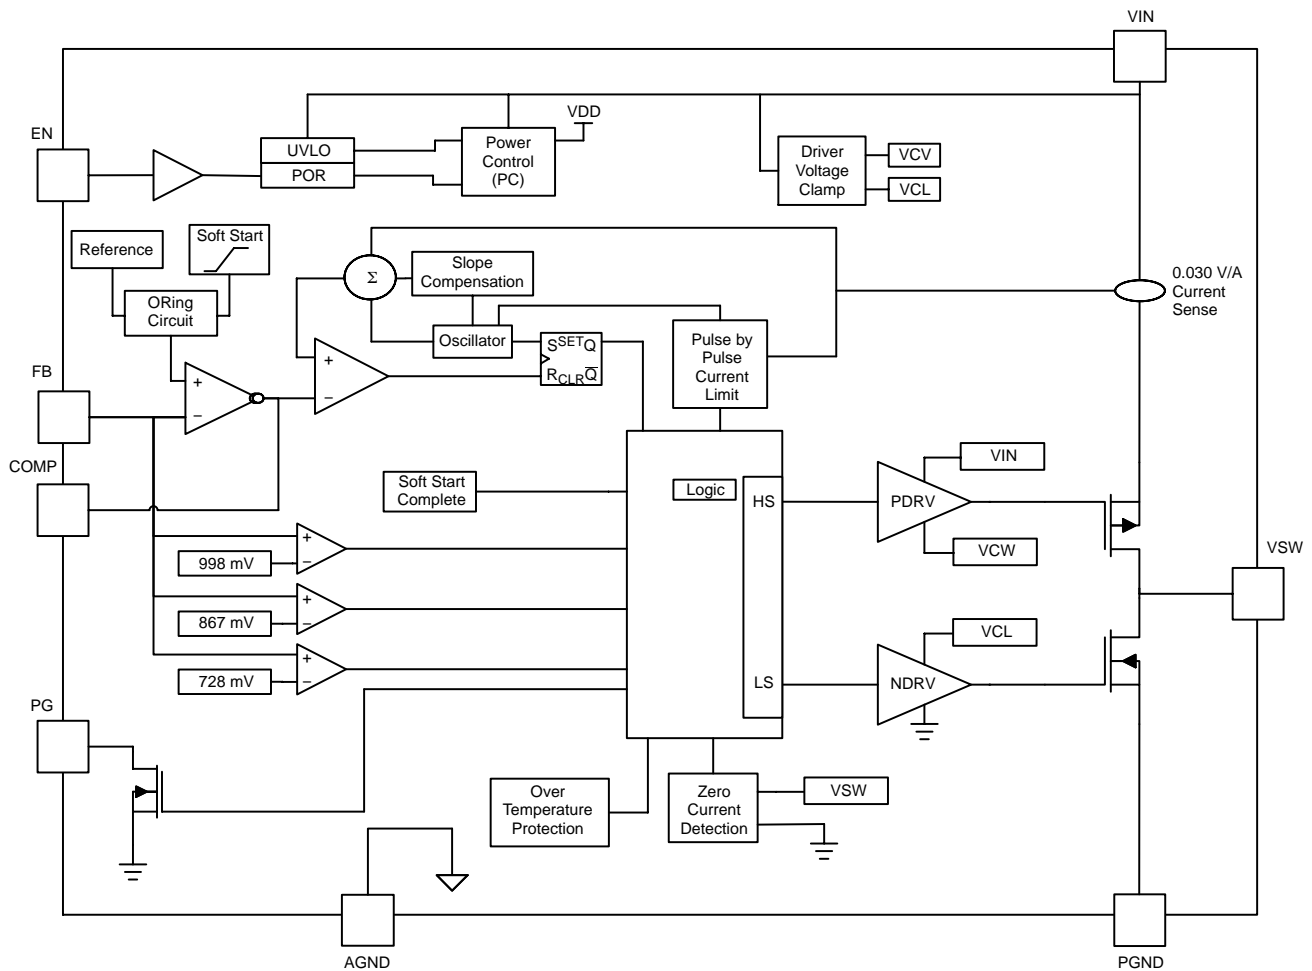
VIN

EN

UVLO

POR

Power Control (PC)

VDD

Driver Voltage Clamp

VCV

VCL

Reference

Soft Start

ORing Circuit

$\Sigma$

Slope Compensation

0.030 V/A Current Sense

Oscillator

S SET Q

R CLR $\overline{Q}$

Pulse by Pulse Current Limit

FB

+

−

+

−

COMP

Soft Start Complete

Logic

HS

PDRV

VIN

VCW

VSW

+

−

998 mV

+

−

867 mV

+

−

728 mV

VCL

LS

NDRV

PG

Over Temperature Protection

Zero Current Detection

VSW

AGND

PGND